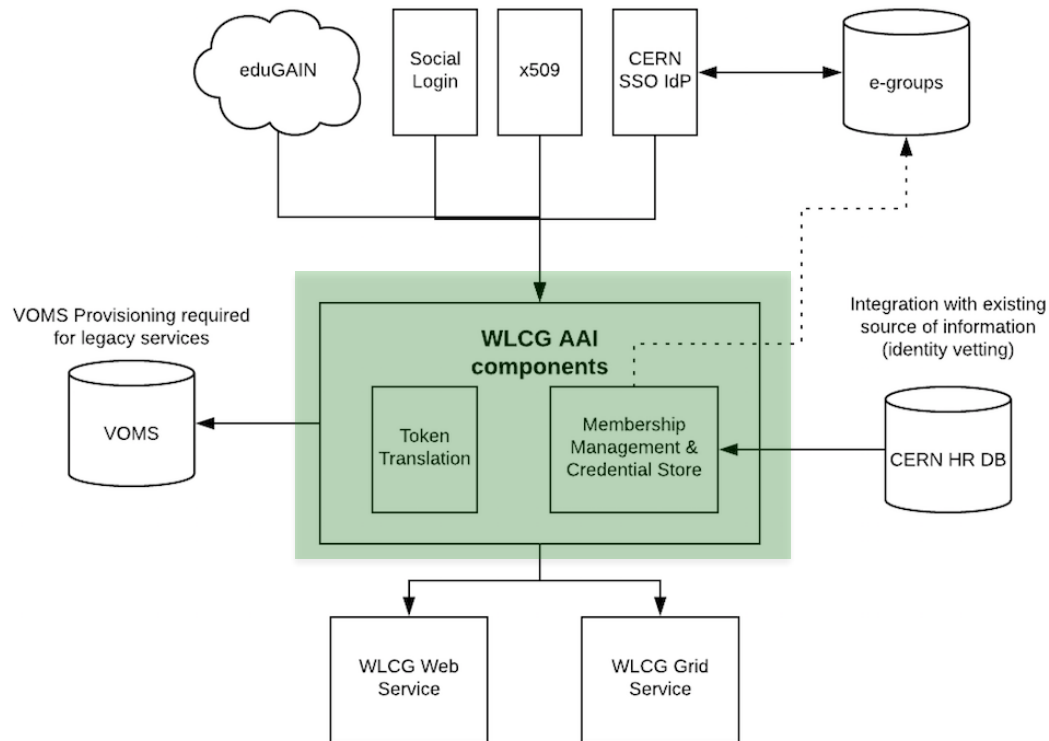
eduGAIN

Social Login

x509

CERN SSO IdP

e-groups

VOMS Provisioning required for legacy services

Integration with existing source of information (identity vetting)

WLCG AAI components

VOMS

Token Translation

Membership Management & Credential Store

CERN HR DB

WLCG Web Service

WLCG Grid Service